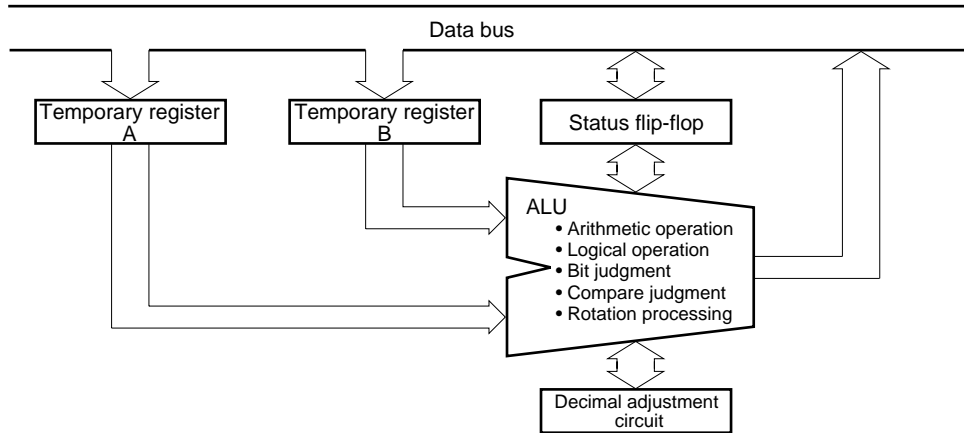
Data bus

Temporary register A

Temporary register B

Status flip-flop

ALU
• Arithmetic operation
• Logical operation
• Bit judgment
• Compare judgment
• Rotation processing

Decimal adjustment circuit